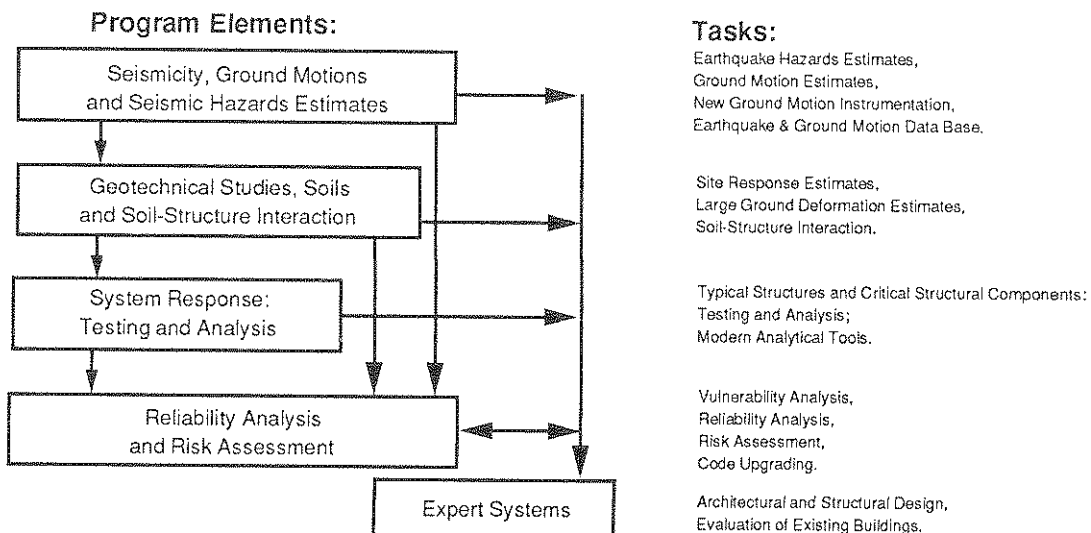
Program Elements:

Seismicity, Ground Motions and Seismic Hazards Estimates

Geotechnical Studies, Soils and Soil-Structure Interaction

System Response: Testing and Analysis

Reliability Analysis and Risk Assessment

Expert Systems

Tasks:

Earthquake Hazards Estimates,
Ground Motion Estimates,
New Ground Motion Instrumentation,
Earthquake & Ground Motion Data Base.

Site Response Estimates,
Large Ground Deformation Estimates,
Soil-Structure Interaction.

Typical Structures and Critical Structural Components:
Testing and Analysis;
Modern Analytical Tools.

Vulnerability Analysis,
Reliability Analysis,
Risk Assessment,
Code Upgrading.

Architectural and Structural Design,
Evaluation of Existing Buildings.